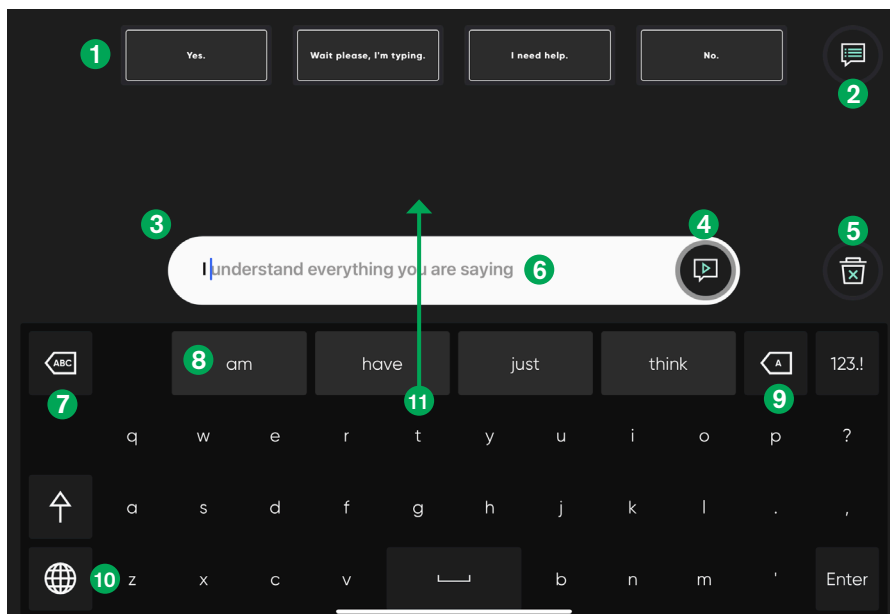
1 Yes. Wait please, I'm typing. I need help. No.

2

3

4

5

I understand everything you are saying 6

ABC 7

8 am have just think A 9 123.!

11

q w e r t y u i o p ?

a s d f g h j k l . ,

10 z x c v b n m ' Enter